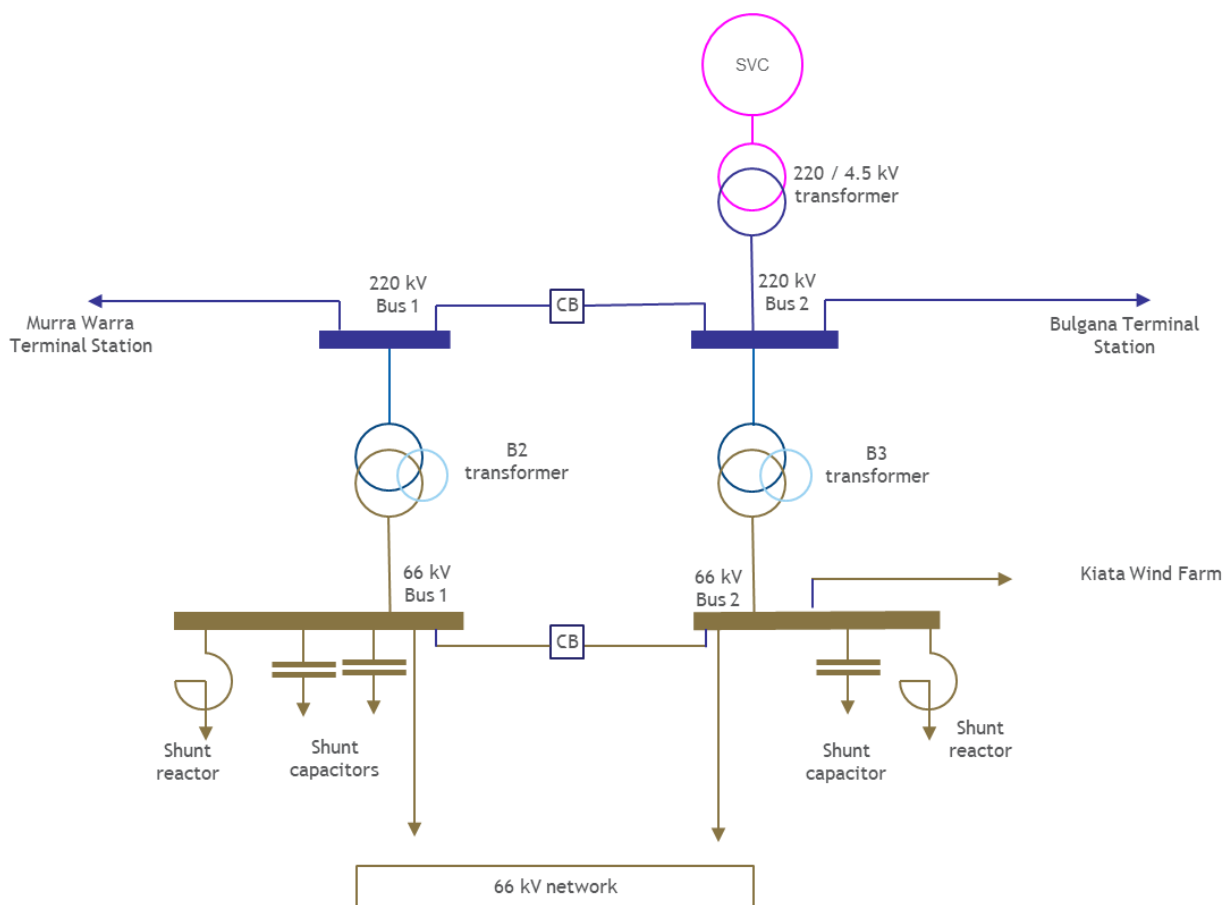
SVC

220 / 4.5 kV transformer

220 kV Bus 1

CB

220 kV Bus 2

Murra Warra Terminal Station

Bulgana Terminal Station

B2 transformer

B3 transformer

66 kV Bus 1

66 kV Bus 2

Kiata Wind Farm

CB

Shunt reactor

Shunt capacitors

Shunt capacitor

Shunt reactor

66 kV network